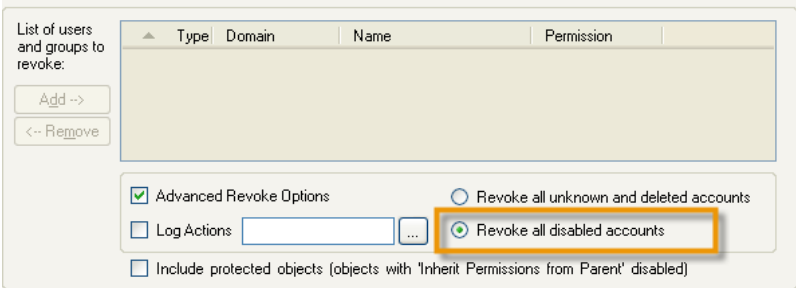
List of users and groups to revoke:

Add -->

<-- Remove

| Type | Domain | Name | Permission |
|---|---|---|---|

Advanced Revoke Options

Log Actions ...

Revoke all unknown and deleted accounts

Revoke all disabled accounts

Include protected objects (objects with 'Inherit Permissions from Parent' disabled)